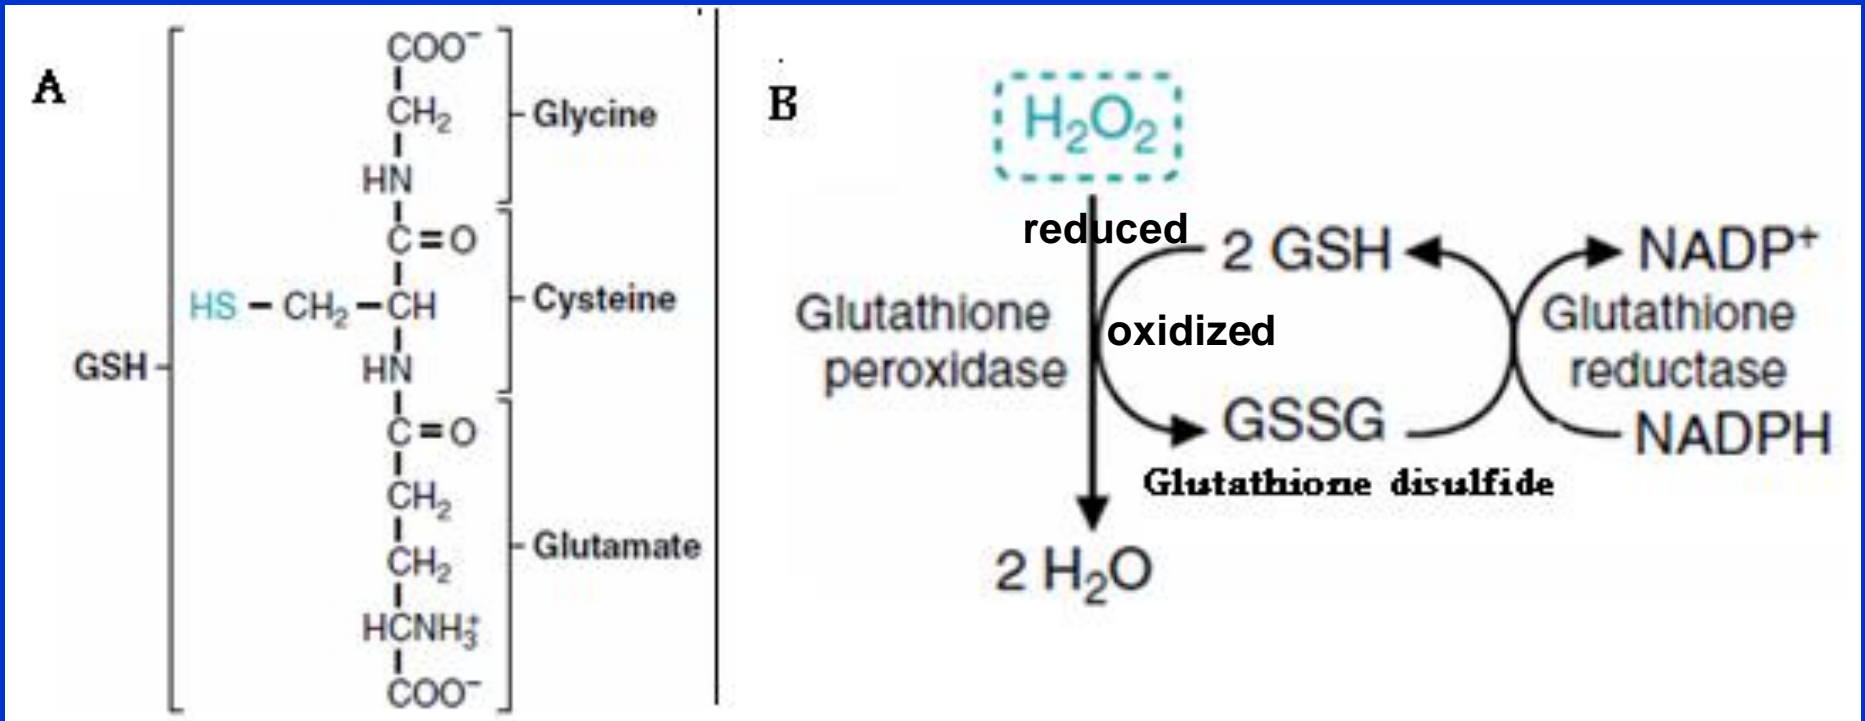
A

$COO^-$
$CH_2$
HN
C=O
HS $-$ $CH_2$ $-$ CH
HN
C=O
$CH_2$
$CH_2$
$HCNH_3^+$
$COO^-$

Glycine

Cysteine

GSH

Glutamate

B

$H_2O_2$

reduced

2 GSH

$NADP^+$

Glutathione peroxidase

oxidized

Glutathione reductase

GSSG

NADPH

Glutathione disulfide

2 $H_2O$